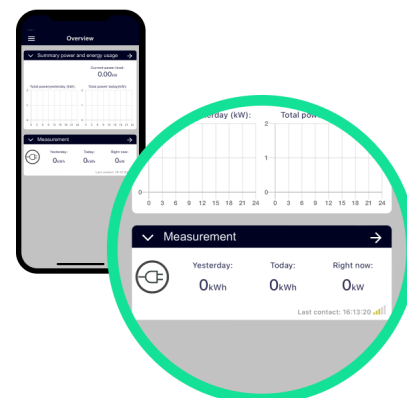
Overview

Summary power and energy usage

Current power level:
0.00kW

Total power yesterday (kW):
Total power today (kW):

Measurement

Yesterday:
0kWh
Today:
0kWh
Right now:
0kW

Last contact: 16:13:20

yesterday (kW):
Total pow
2
1
0
0 3 6 9 12 15 18 21 24
0
0 3 6 9 12 15 18 21 24

Measurement

Yesterday:
0kWh
Today:
0kWh
Right now:
0kW

Last contact: 16:13:20